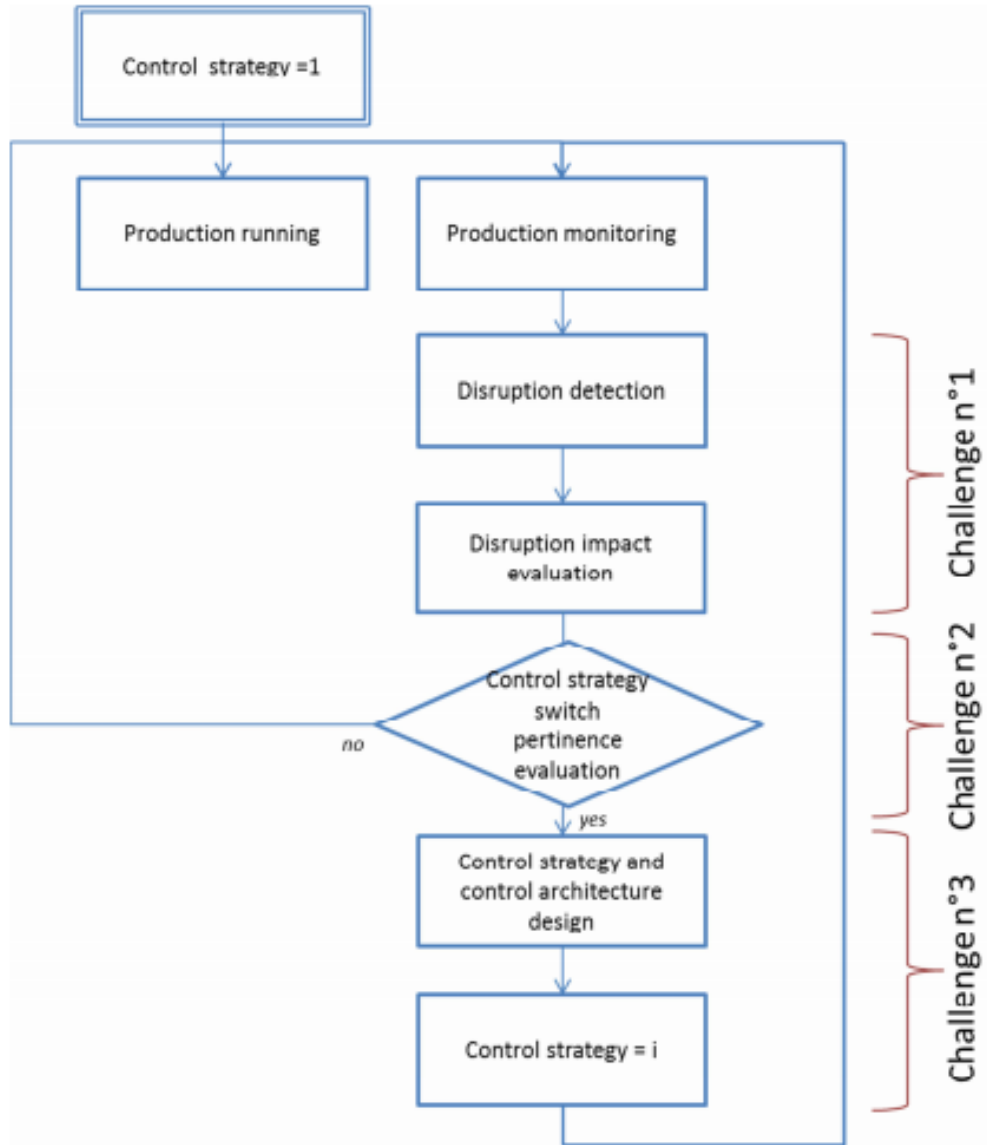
Control strategy =1

Production running

Production monitoring

Disruption detection

Disruption impact evaluation

Control strategy switch pertinence evaluation

no

yes

Control strategy and control architecture design

Control strategy = i

Challenge n°1

Challenge n°2

Challenge n°3